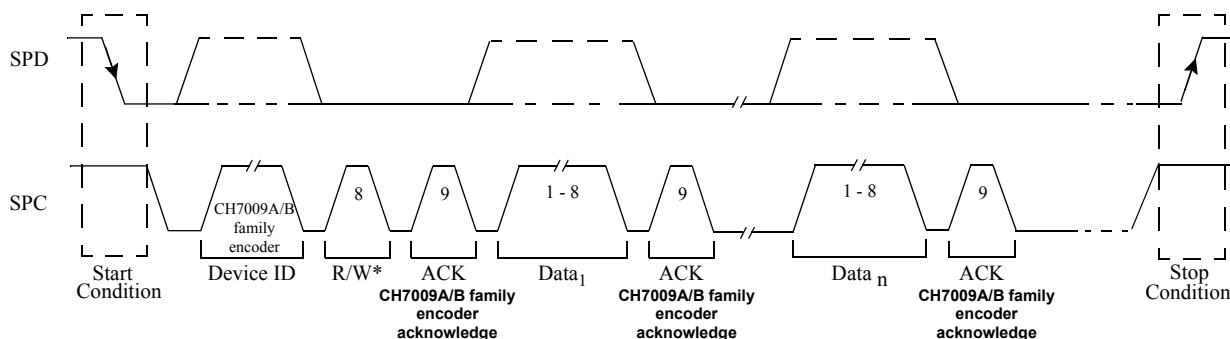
SPD

SPC

CH7009A/B family encoder

8

9

1 - 8

9

1 - 8

9

Start Condition

Device ID

R/W*

ACK
CH7009A/B family encoder acknowledge

$\text{Data}_1$

ACK
CH7009A/B family encoder acknowledge

$\text{Data}_n$

ACK
CH7009A/B family encoder acknowledge

Stop Condition